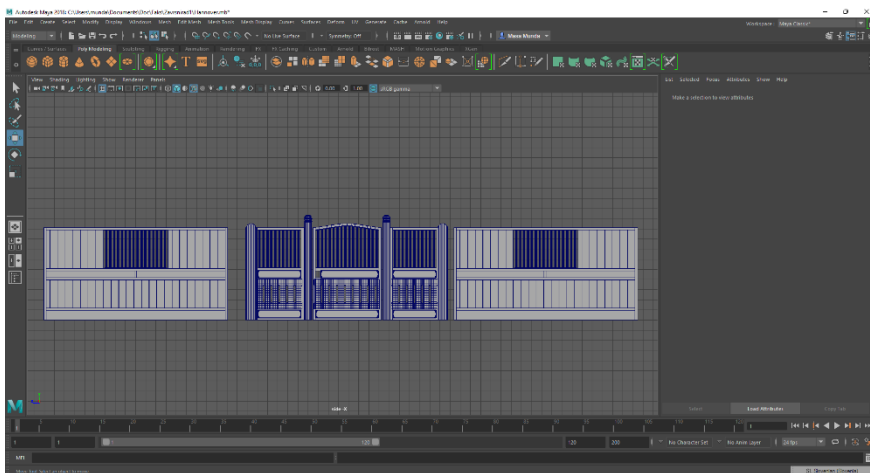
Autodesk Maya 2016: C:\Users\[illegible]\Documents\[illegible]\scenes\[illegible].mb*

File Edit Create Select Modify Display Windows Mesh Edit Mesh Mesh Tools Mesh Display Curves Surfaces Deform UV Generate Cache Arnold Help

Workspace: Maya Classic*

Modeling

No Live Surface

Symmetry: Off

Curves / Surfaces Poly Modeling Sculpting Rigging Animation Rendering FX FX Caching Custom Arnold Bifrost MASH Motion Graphics XGen

View Shading Lighting Show Renderer Panels

0.00 1.00 sRGB gamma

List Selected Focus Attributes Show Help

Make a selection to view attributes

side -X

Select Load Attributes Copy Tab

1 1 1 120 120 200 No Character Set No Anim Layer 24 fps

MEL